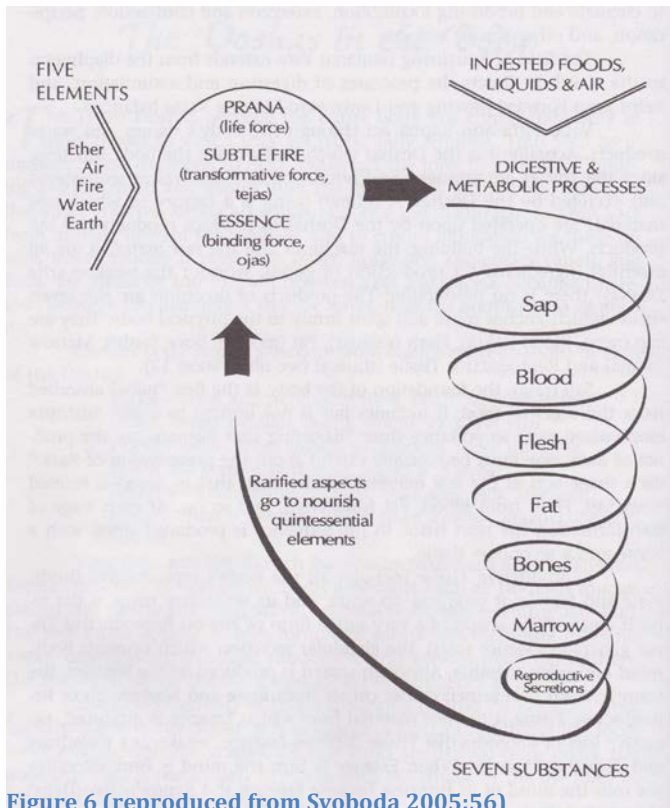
FIVE ELEMENTS

Ether
Air
Fire
Water
Earth

PRANA
(life force)
SUBTLE FIRE
(transformative force, tejas)
ESSENCE
(binding force, ojas)

INGESTED FOODS, LIQUIDS & AIR

DIGESTIVE & METABOLIC PROCESSES

Sap
Blood
Flesh
Fat
Bones
Marrow
Reproductive Secretions

Rarified aspects go to nourish quintessential elements

SEVEN SUBSTANCES

Figure 6 (reproduced from Svoboda 2005:56)